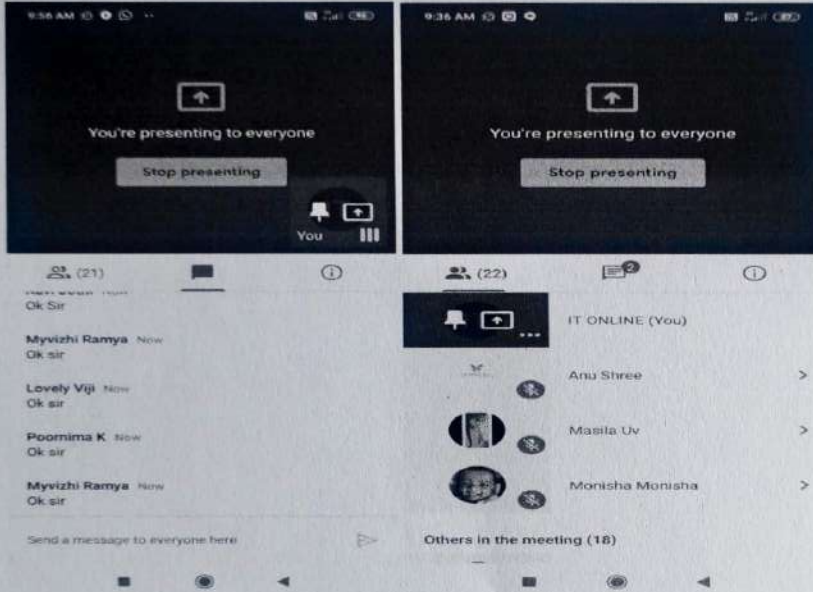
9:56 AM

You're presenting to everyone

Stop presenting

You

(21)

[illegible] Now
Ok Sir

Myvizhi Ramya Now
Ok sir

Lovely Viji Now
Ok sir

Poornima K Now
Ok sir

Myvizhi Ramya Now
Ok sir

Send a message to everyone here

9:36 AM

You're presenting to everyone

Stop presenting

(22)

2

IT ONLINE (You)

Anu Shree

Masila Uv

Monisha Monisha

Others in the meeting (18)